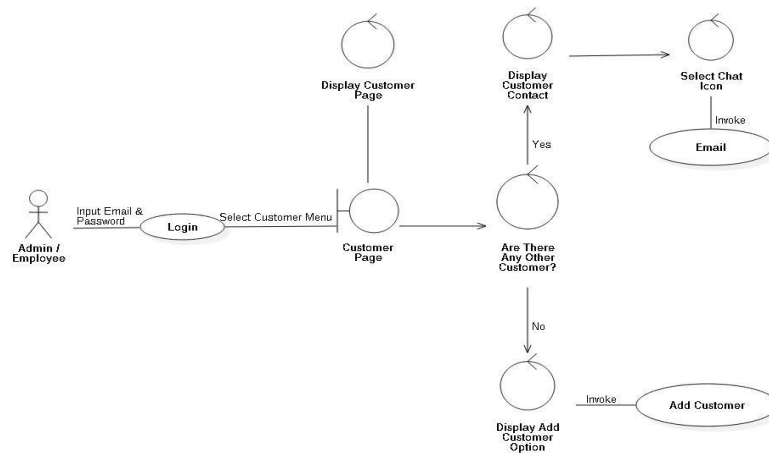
Display Customer Page

Display Customer Contact

Select Chat Icon

Invoke

Email

Yes

Input Email & Password

Login

Select Customer Menu

Admin / Employee

Customer Page

Are There Any Other Customer?

No

Display Add Customer Option

Invoke

Add Customer